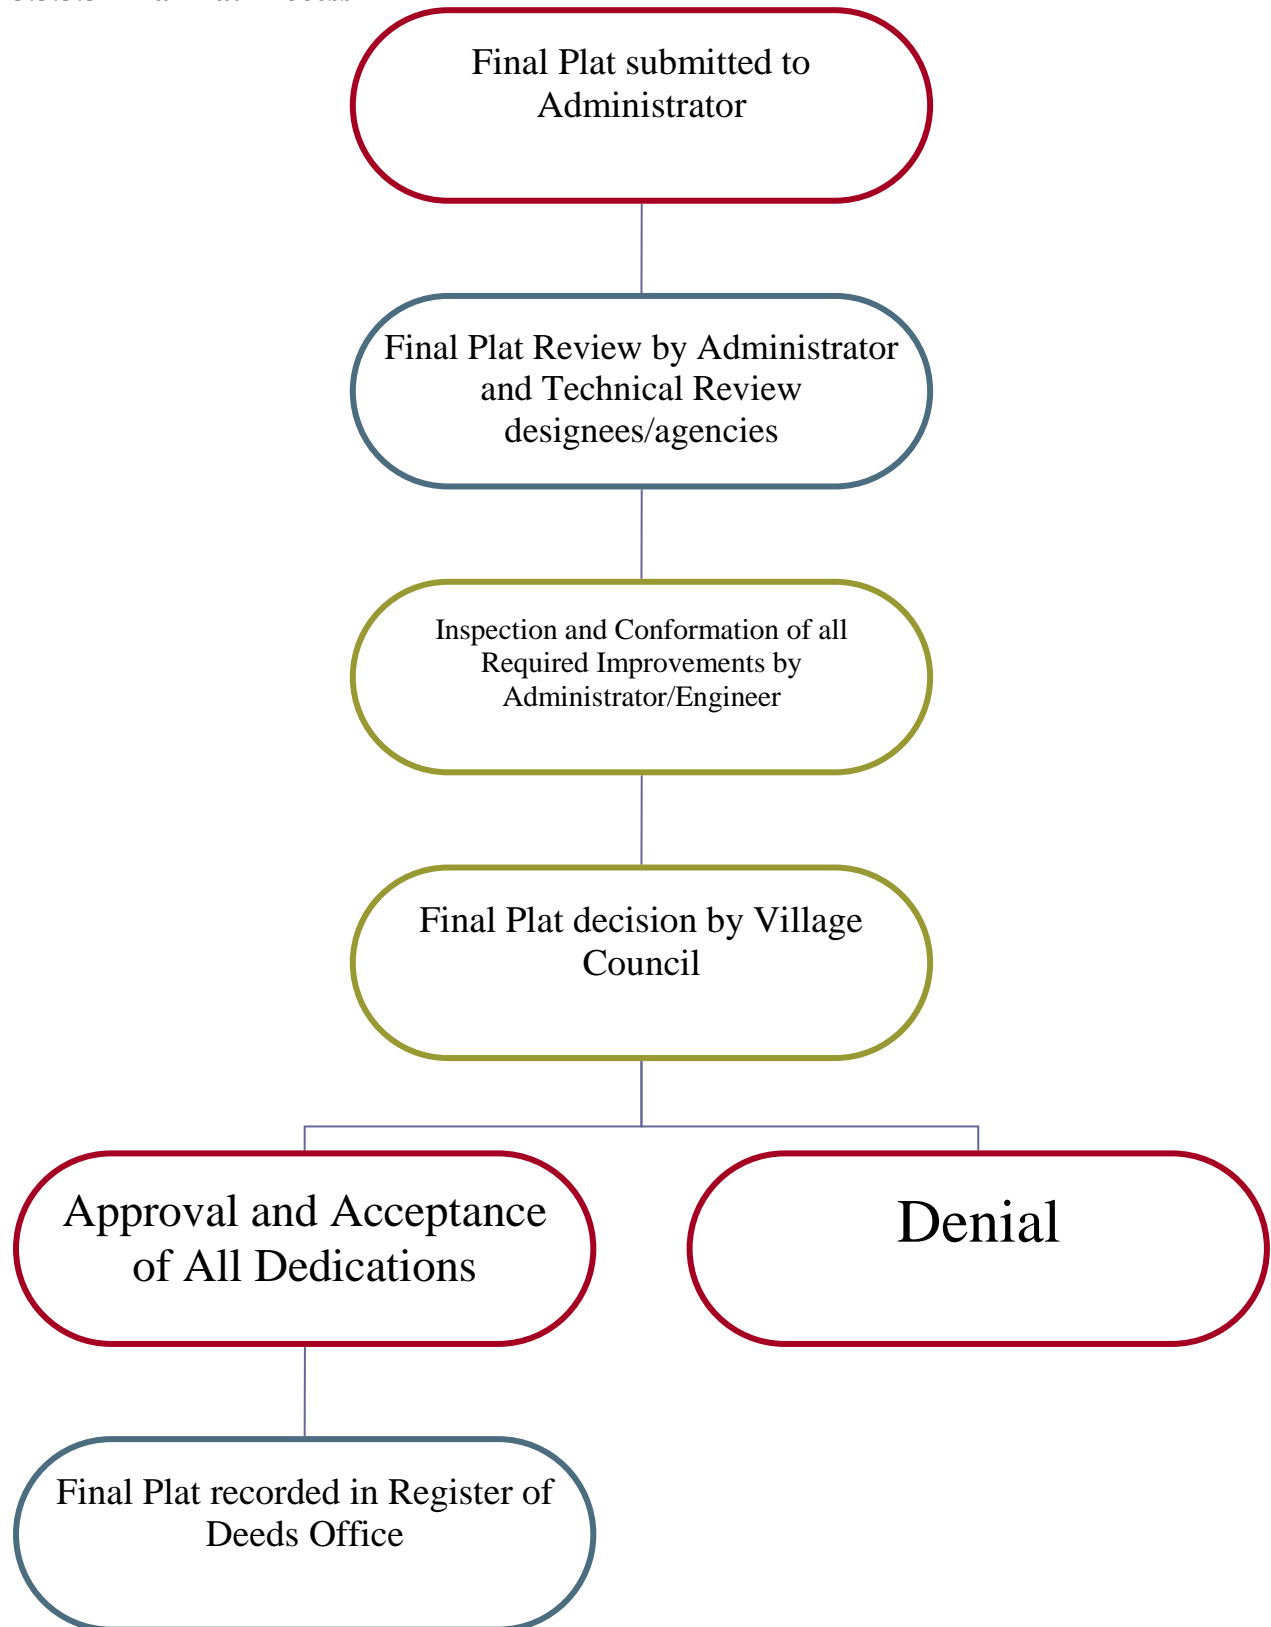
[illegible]

Final Plat submitted to Administrator

Final Plat Review by Administrator and Technical Review designees/agencies

Inspection and Conformation of all Required Improvements by Administrator/Engineer

Final Plat decision by Village Council

Approval and Acceptance of All Dedications

Denial

Final Plat recorded in Register of Deeds Office